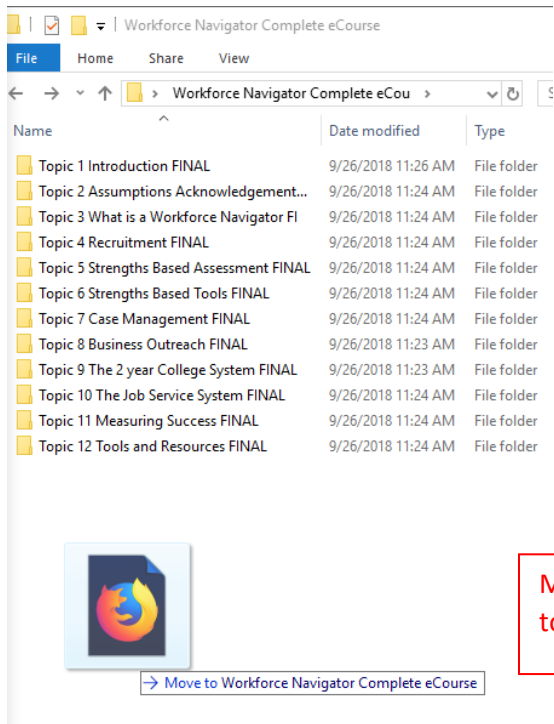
| Workforce Navigator Complete eCourse

File Home Share View

> Workforce Navigator Complete eCou >

S

| Name | Date modified | Type |
|---|---|---|
| Topic 1 Introduction FINAL | 9/26/2018 11:26 AM | File folder |
| Topic 2 Assumptions Acknowledgement... | 9/26/2018 11:24 AM | File folder |
| Topic 3 What is a Workforce Navigator FI | 9/26/2018 11:24 AM | File folder |
| Topic 4 Recruitment FINAL | 9/26/2018 11:24 AM | File folder |
| Topic 5 Strengths Based Assessment FINAL | 9/26/2018 11:24 AM | File folder |
| Topic 6 Strengths Based Tools FINAL | 9/26/2018 11:24 AM | File folder |
| Topic 7 Case Management FINAL | 9/26/2018 11:24 AM | File folder |
| Topic 8 Business Outreach FINAL | 9/26/2018 11:23 AM | File folder |
| Topic 9 The 2 year College System FINAL | 9/26/2018 11:23 AM | File folder |
| Topic 10 The Job Service System FINAL | 9/26/2018 11:24 AM | File folder |
| Topic 11 Measuring Success FINAL | 9/26/2018 11:24 AM | File folder |
| Topic 12 Tools and Resources FINAL | 9/26/2018 11:24 AM | File folder |

M
to

→ Move to Workforce Navigator Complete eCourse